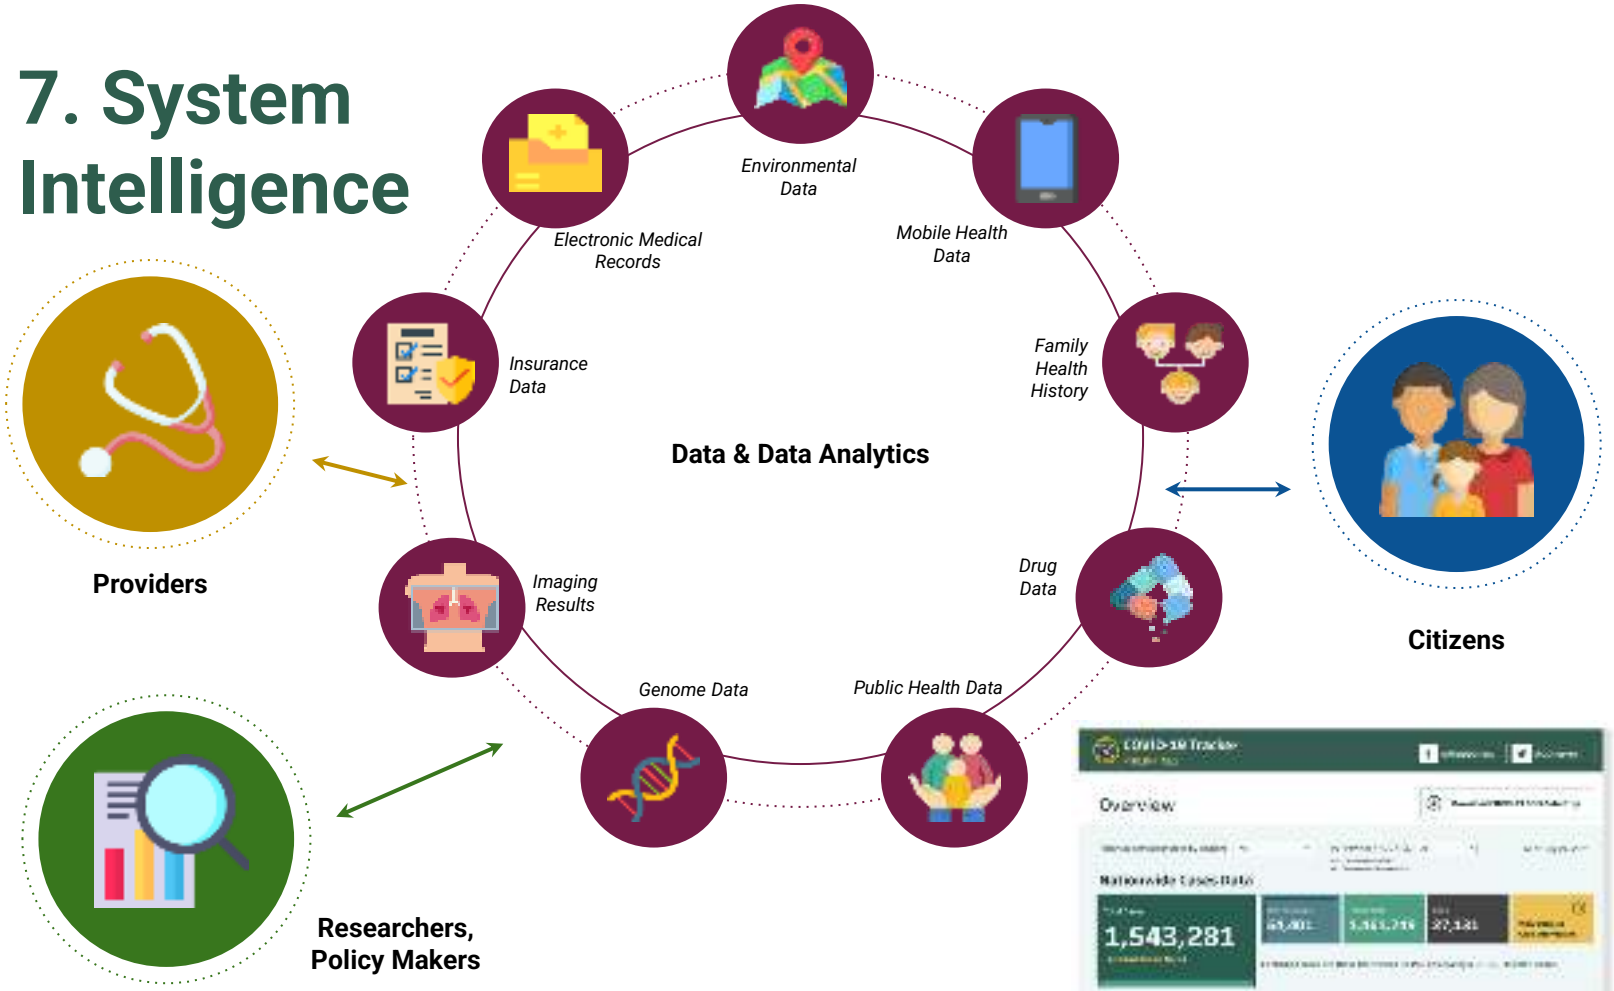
7. System Intelligence

Environmental Data

Electronic Medical Records

Mobile Health Data

Insurance Data

Family Health History

Data & Data Analytics

Providers

Citizens

Imaging Results

Drug Data

Genome Data

Public Health Data

Researchers, Policy Makers

COVID-19 Tracker

Overview

Nationwide Cases Data

1,543,281

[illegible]

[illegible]

27,131